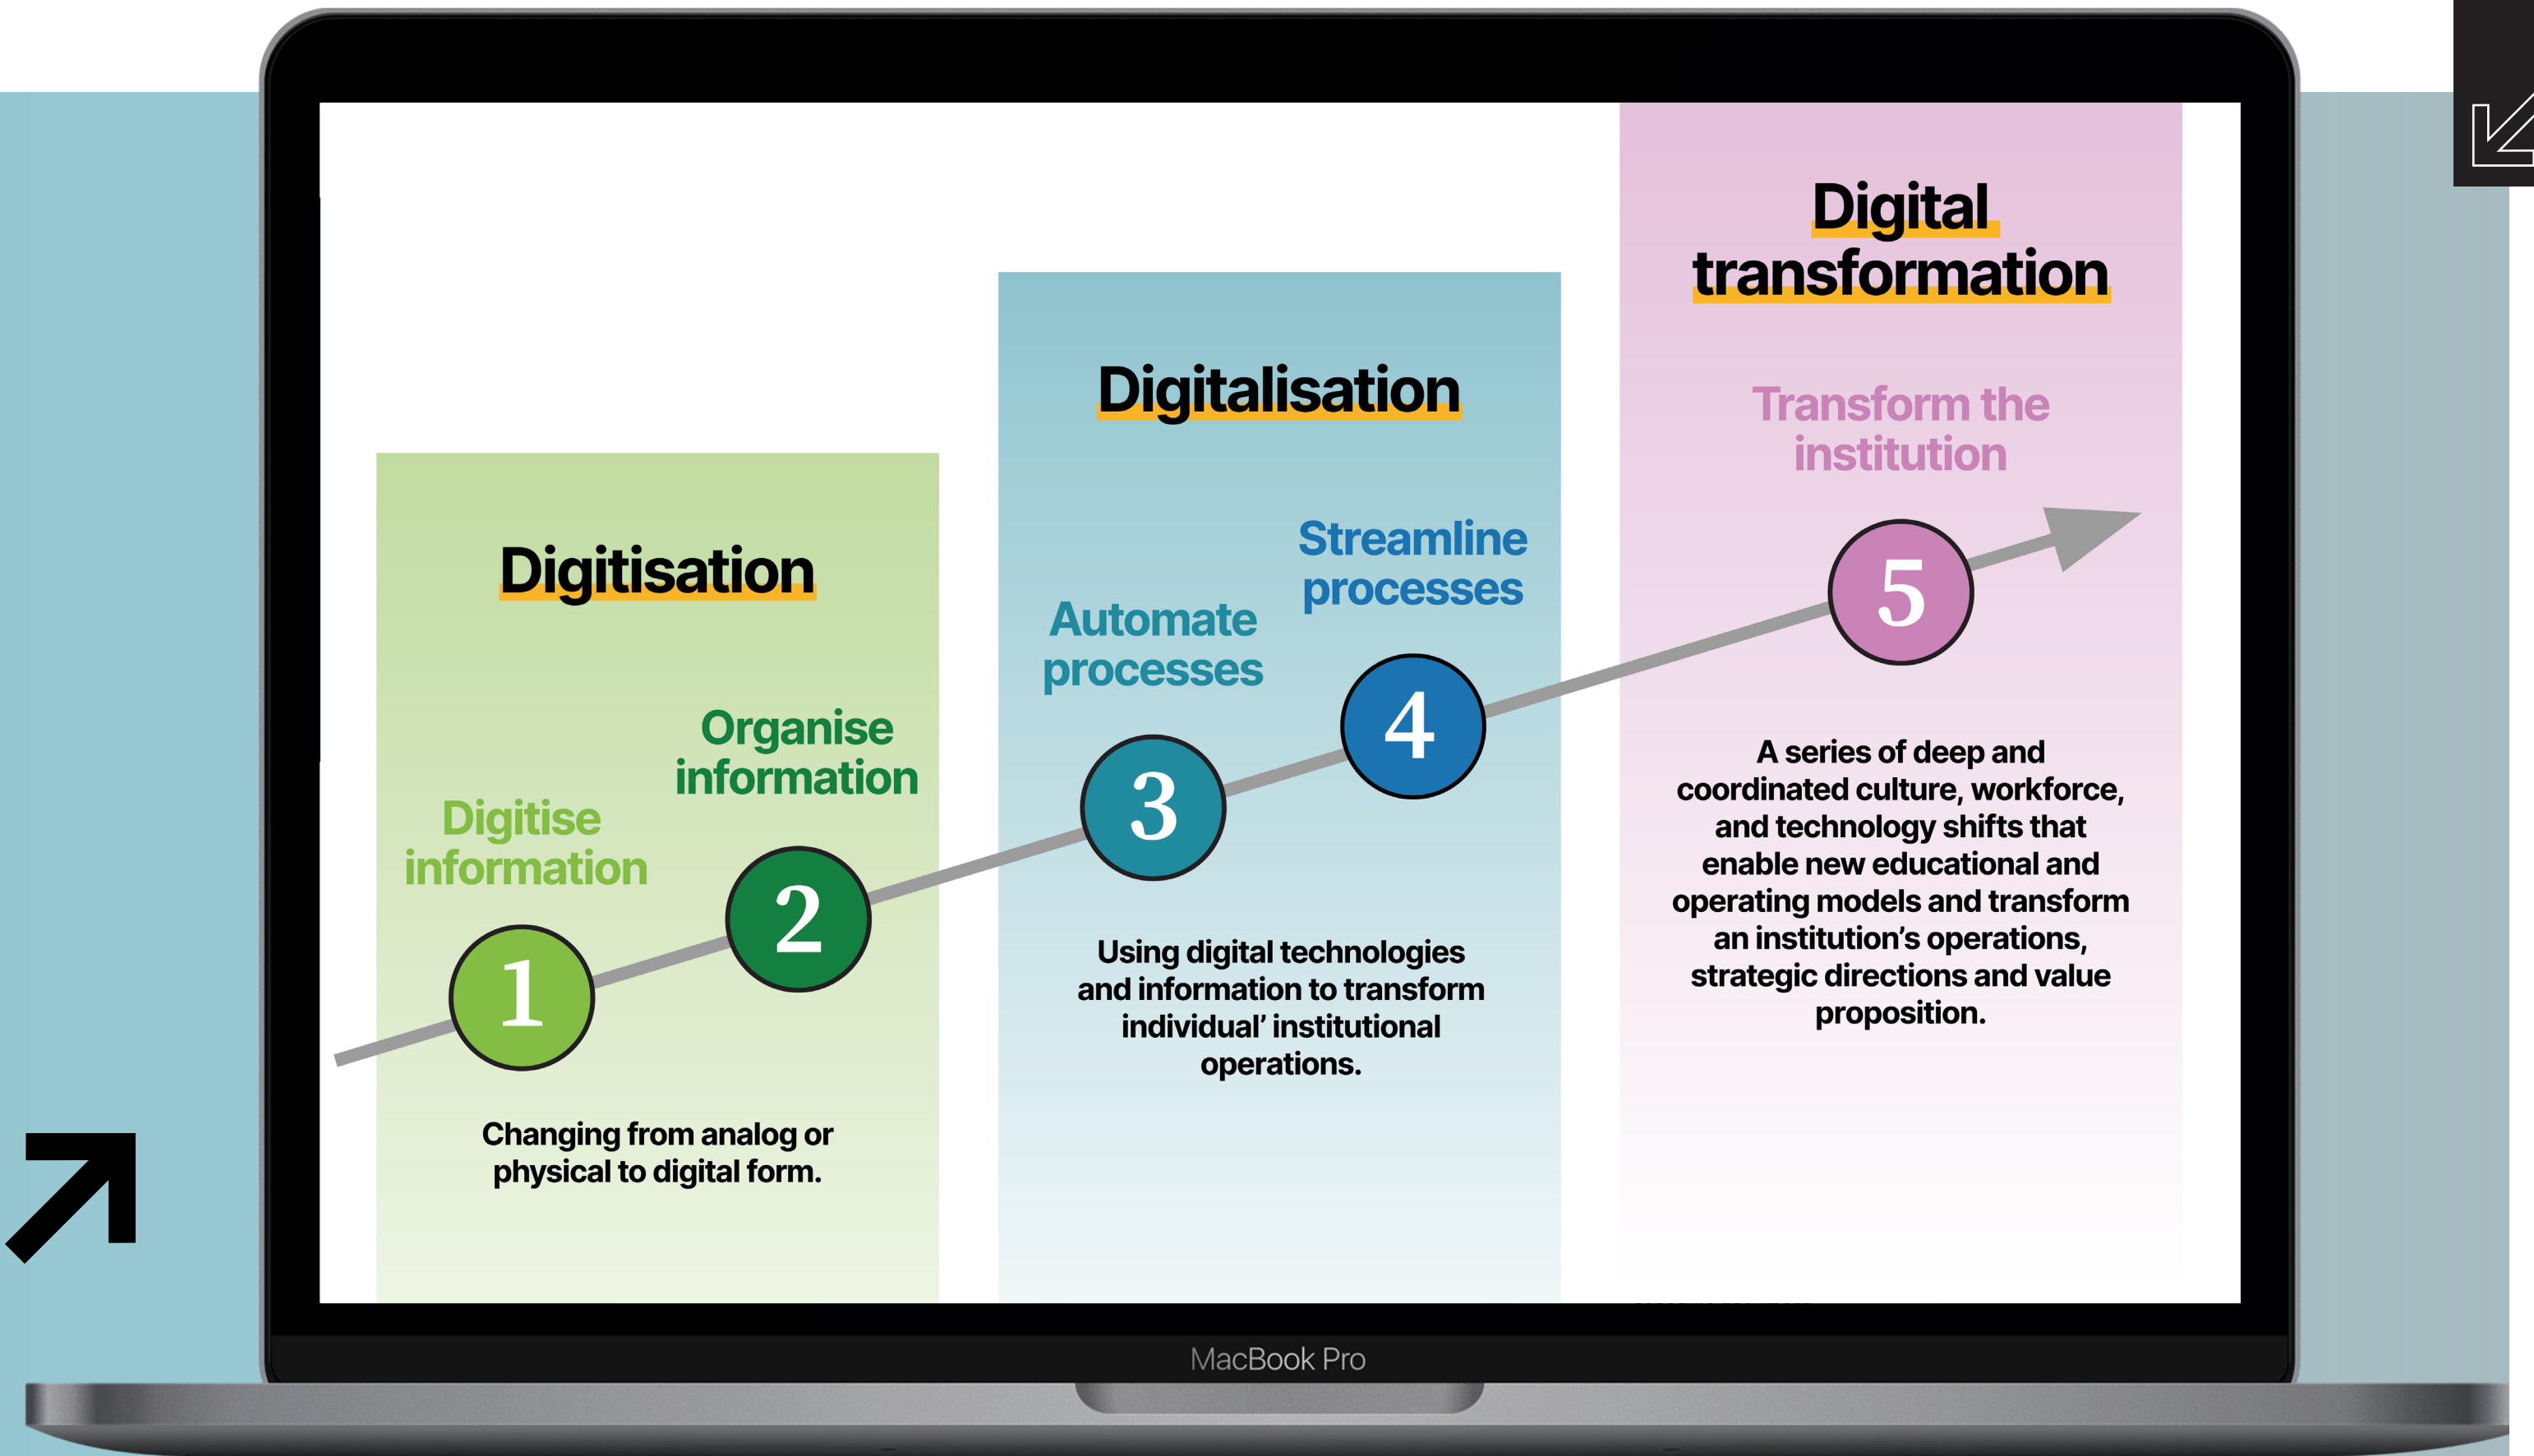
Digital transformation

Digitalisation

Digitisation

Transform the institution

Streamline processes

Automate processes

Organise information

Digitise information

1

2

3

4

5

A series of deep and coordinated culture, workforce, and technology shifts that enable new educational and operating models and transform an institution's operations, strategic directions and value proposition.

Using digital technologies and information to transform individual' institutional operations.

Changing from analog or physical to digital form.

MacBook Pro